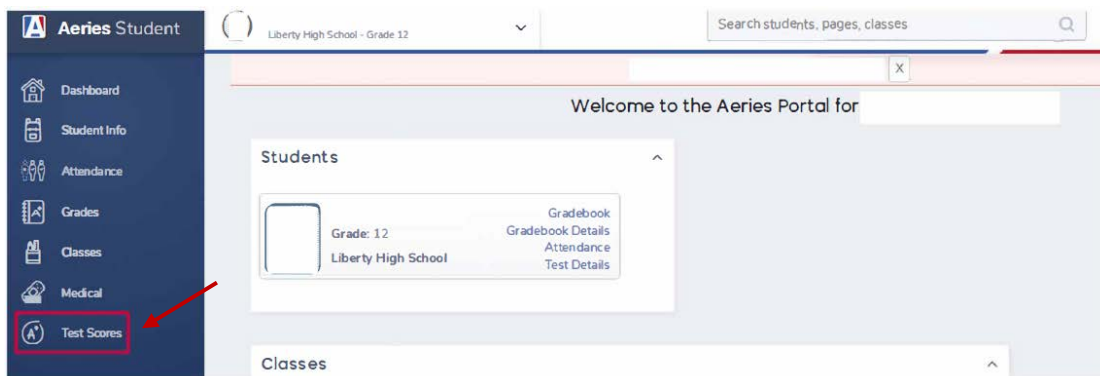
Aeries Student

Liberty High School - Grade 12

Search students, pages, classes

X

Dashboard

Student Info

Attendance

Grades

Classes

Medical

Test Scores

Welcome to the Aeries Portal for

Students

Grade: 12

Liberty High School

Gradebook

Gradebook Details

Attendance

Test Details

Classes